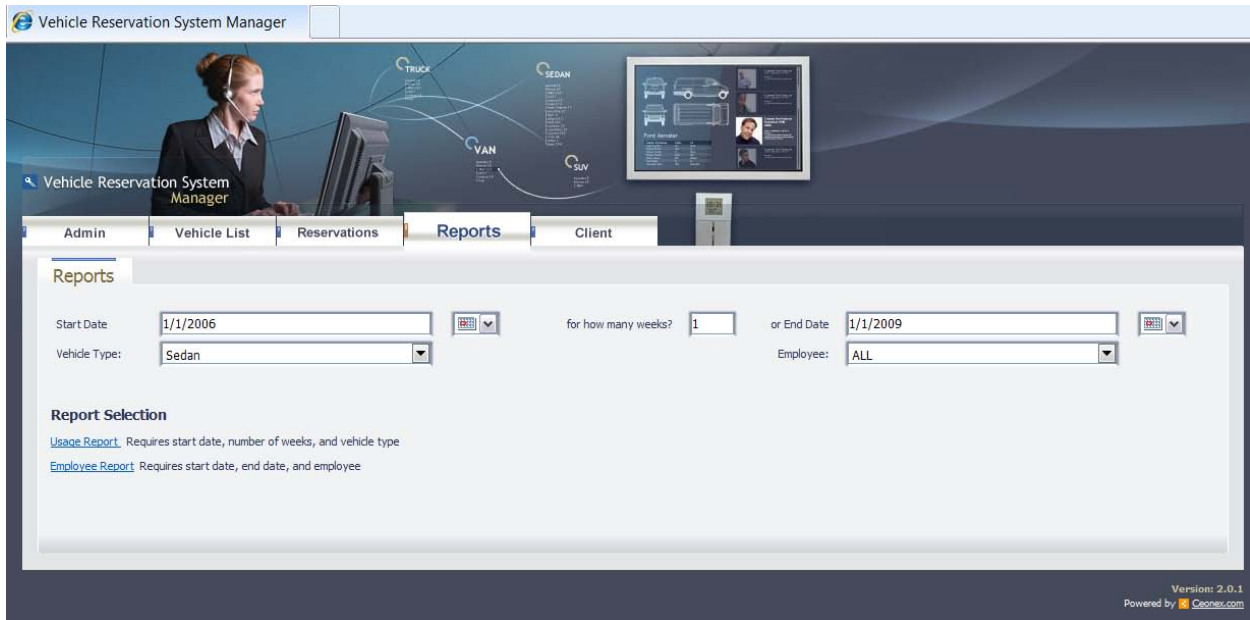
Vehicle Reservation System Manager

TRUCK
SEDAN
VAN
SUV

Vehicle Reservation System Manager

Admin
Vehicle List
Reservations
Reports
Client

Reports

Start Date 1/1/2006
for how many weeks? 1
or End Date 1/1/2009
Vehicle Type: Sedan
Employee: ALL

Report Selection

Usage Report Requires start date, number of weeks, and vehicle type

Employee Report Requires start date, end date, and employee

Version: 2.0.1
Powered by Ceonex.com